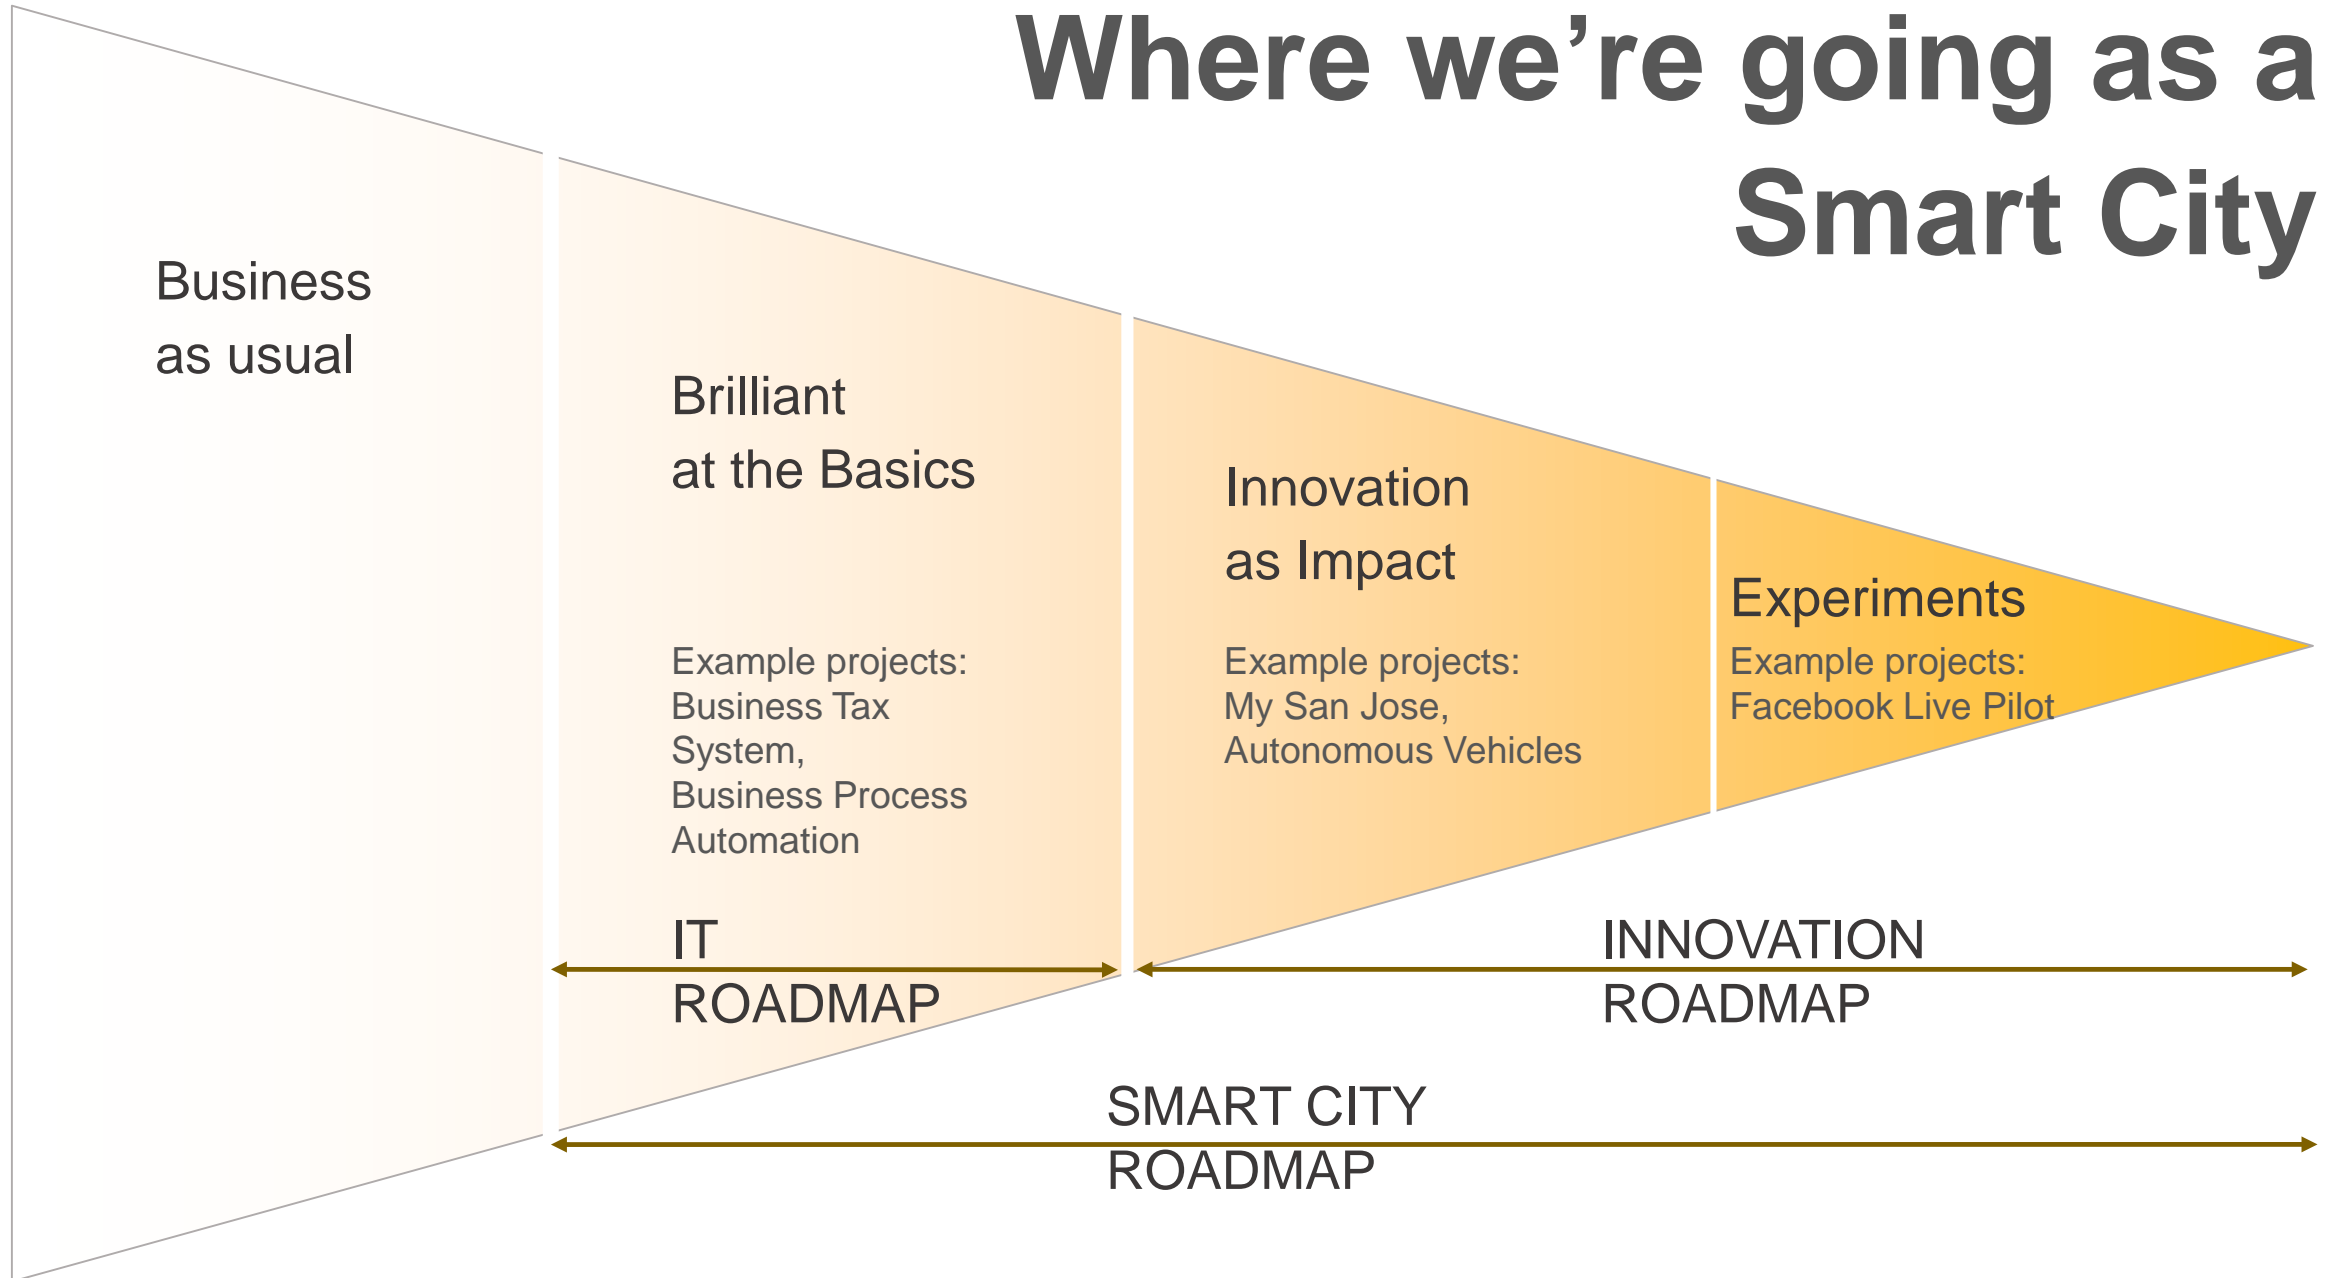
Where we’re going as a Smart City

Business as usual

Brilliant at the Basics

Example projects: Business Tax System, Business Process Automation

Innovation as Impact

Example projects: My San Jose, Autonomous Vehicles

Experiments

Example projects: Facebook Live Pilot

IT ROADMAP

INNOVATION ROADMAP

SMART CITY ROADMAP